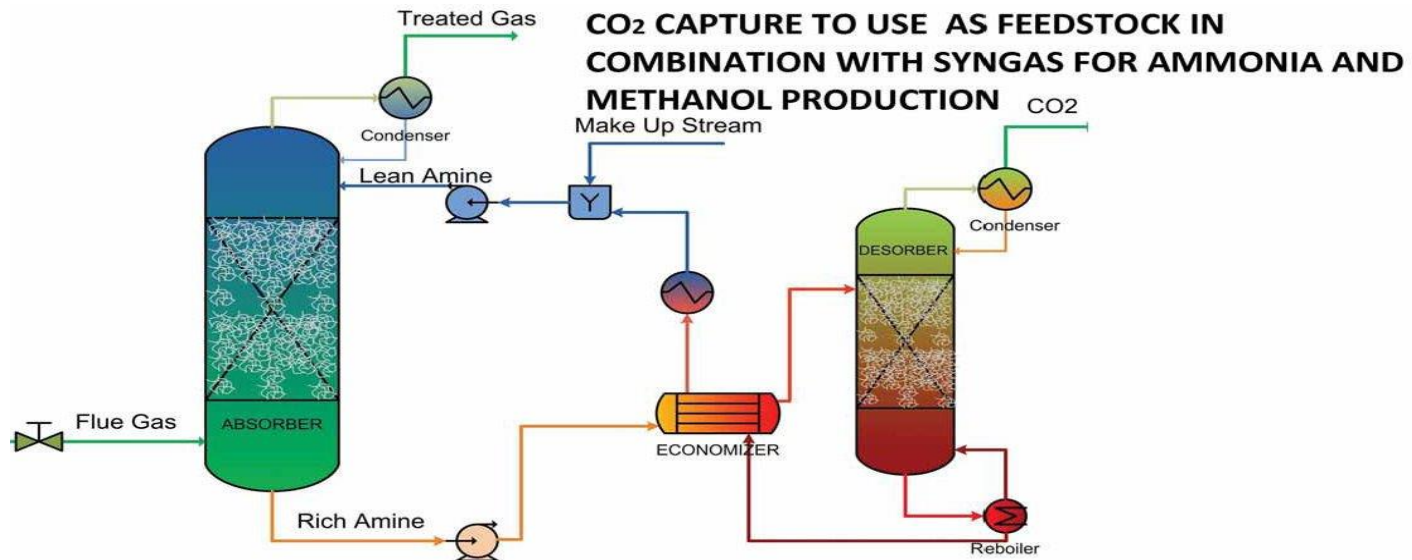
CO₂ CAPTURE TO USE AS FEEDSTOCK IN COMBINATION WITH SYNGAS FOR AMMONIA AND METHANOL PRODUCTION

Treated Gas

Condenser

Make Up Stream

CO2

Lean Amine

Condenser

DESORBER

Flue Gas

ABSORBER

ECONOMIZER

Rich Amine

Reboiler